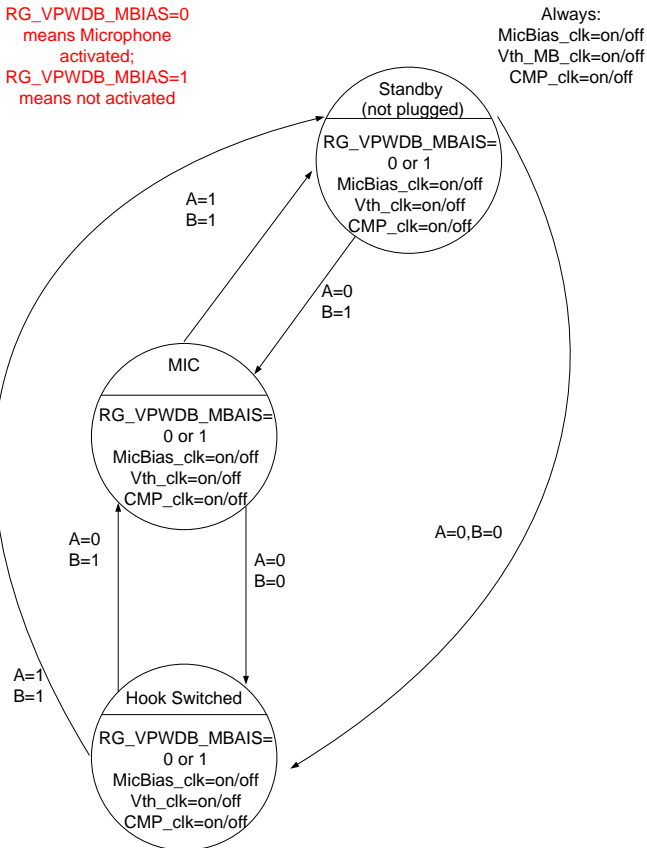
RG_VPWDB_MBIAS=0 means Microphone activated; RG_VPWDB_MBIAS=1 means not activated

Always:
MicBias_clk=on/off
Vth_MB_clk=on/off
CMP_clk=on/off

Standby
(not plugged)

RG_VPWDB_MBAIS=
0 or 1
MicBias_clk=on/off
Vth_clk=on/off
CMP_clk=on/off

A=1
B=1

A=0
B=1

MIC

RG_VPWDB_MBAIS=
0 or 1
MicBias_clk=on/off
Vth_clk=on/off
CMP_clk=on/off

A=0,B=0

A=0
B=1

A=0
B=0

A=1
B=1

Hook Switched

RG_VPWDB_MBAIS=
0 or 1
MicBias_clk=on/off
Vth_clk=on/off
CMP_clk=on/off